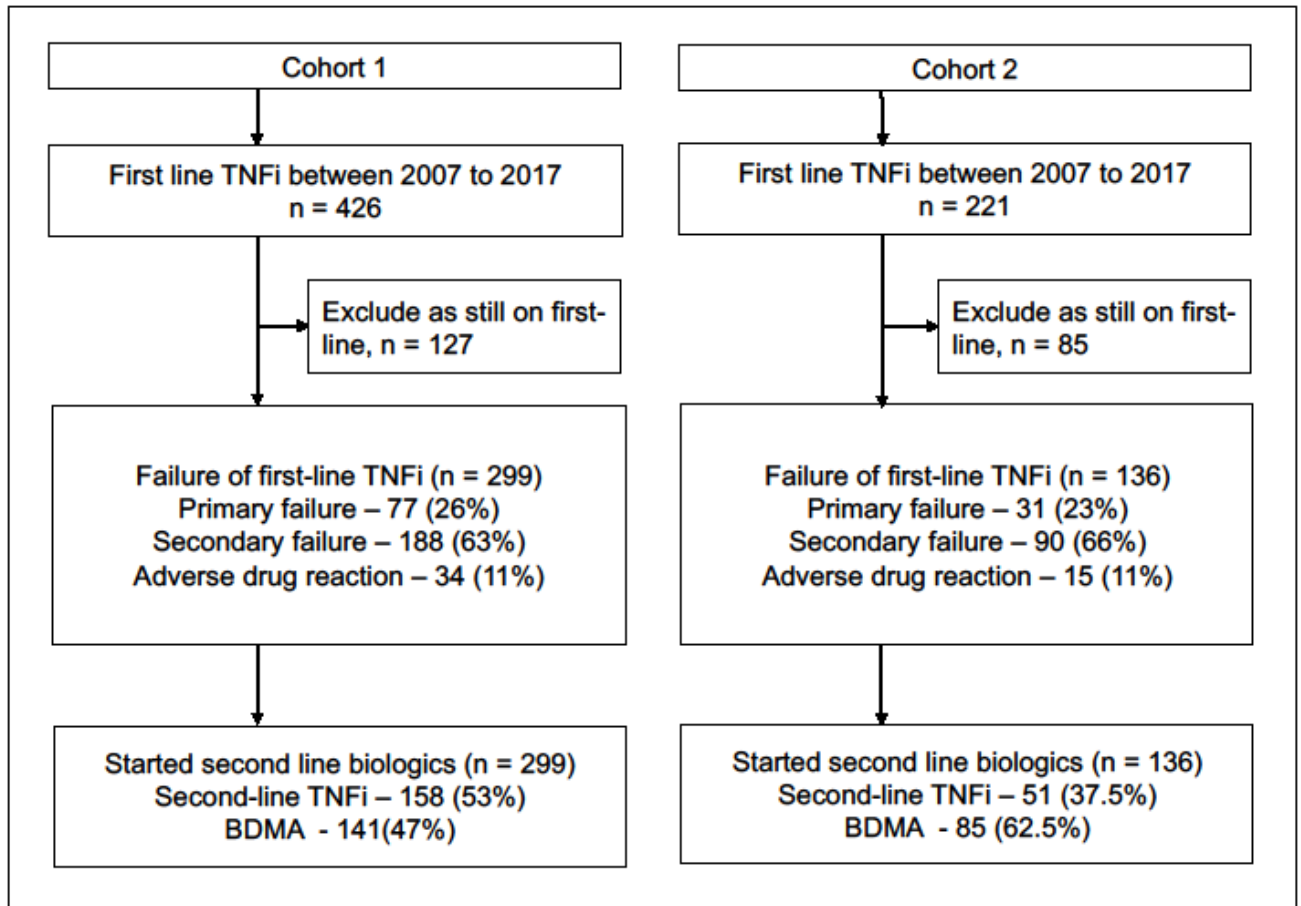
Cohort 1

First line TNFi between 2007 to 2017
n = 426

Exclude as still on first-line, n = 127

Failure of first-line TNFi (n = 299)
Primary failure – 77 (26%)
Secondary failure – 188 (63%)
Adverse drug reaction – 34 (11%)

Started second line biologics (n = 299)
Second-line TNFi – 158 (53%)
BDMA - 141(47%)

Cohort 2

First line TNFi between 2007 to 2017
n = 221

Exclude as still on first-line, n = 85

Failure of first-line TNFi (n = 136)
Primary failure – 31 (23%)
Secondary failure – 90 (66%)
Adverse drug reaction – 15 (11%)

Started second line biologics (n = 136)
Second-line TNFi – 51 (37.5%)
BDMA - 85 (62.5%)